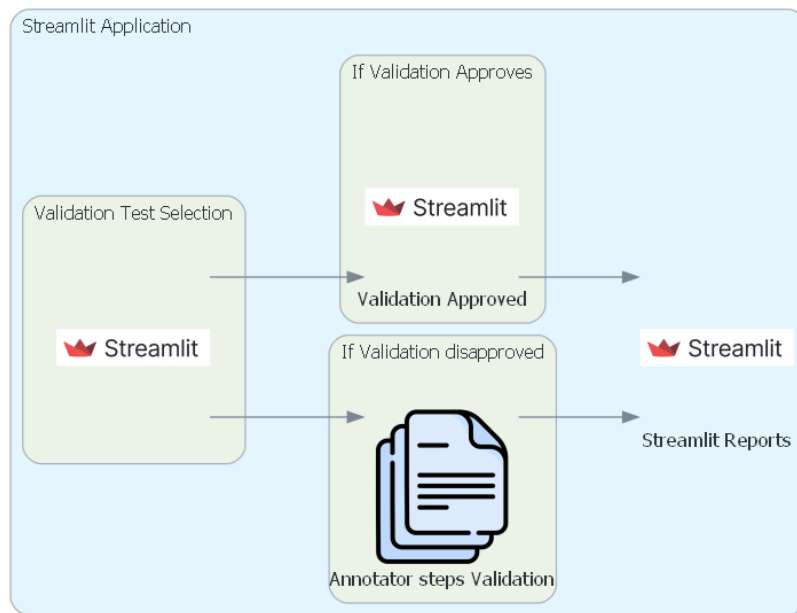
Streamlit Application

If Validation Approves

Streamlit

Validation Approved

Validation Test Selection

Streamlit

If Validation disapproved

Streamlit

Streamlit Reports

Annotator steps Validation